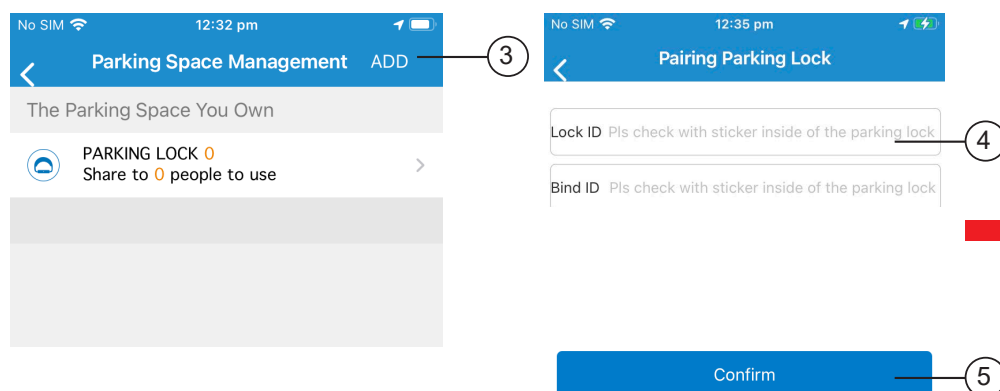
No SIM
12:32 pm
Parking Space Management
ADD
3
The Parking Space You Own
PARKING LOCK 0
Share to 0 people to use

No SIM
12:35 pm
Pairing Parking Lock
Lock ID Pls check with sticker inside of the parking lock
4
Bind ID Pls check with sticker inside of the parking lock
Confirm
5